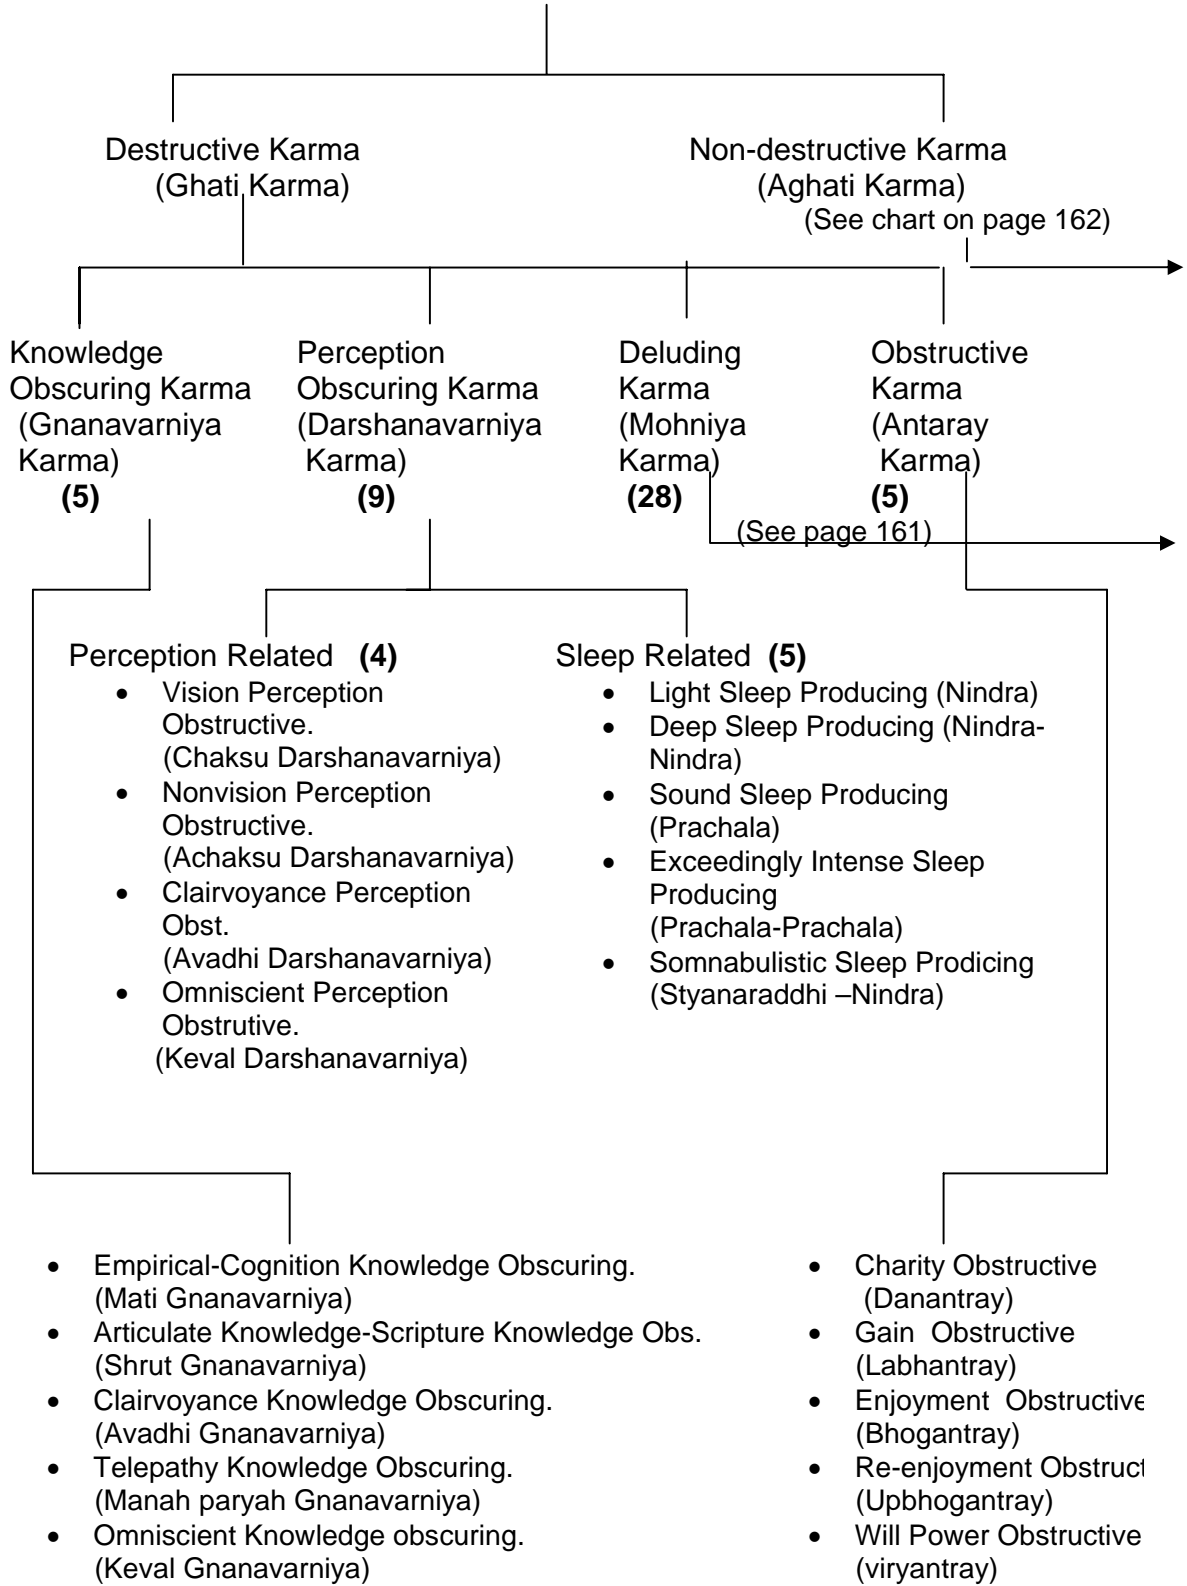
Destructive Karma
(Ghati Karma)

Non-destructive Karma
(Aghati Karma)
(See chart on page 162)

Knowledge Obscuring Karma (Gnanavarniya Karma)
**(5)**

Perception Obscuring Karma (Darshanavarniya Karma)
**(9)**

Deluding Karma (Mohniya Karma)
**(28)**

Obstructive Karma (Antaray Karma)
**(5)**

(See page 161)

Perception Related **(4)**
- Vision Perception Obstructive. (Chaksu Darshanavarniya)
- Nonvision Perception Obstructive. (Achaksu Darshanavarniya)
- Clairvoyance Perception Obst. (Avadhi Darshanavarniya)
- Omniscient Perception Obstrutive. (Keval Darshanavarniya)

Sleep Related **(5)**
- Light Sleep Producing (Nindra)
- Deep Sleep Producing (Nindra-Nindra)
- Sound Sleep Producing (Prachala)
- Exceedingly Intense Sleep Producing (Prachala-Prachala)
- Somnabulistic Sleep Prodicing (Styanaraddhi –Nindra)

- Empirical-Cognition Knowledge Obscuring. (Mati Gnanavarniya)
- Articulate Knowledge-Scripture Knowledge Obs. (Shrut Gnanavarniya)
- Clairvoyance Knowledge Obscuring. (Avadhi Gnanavarniya)
- Telepathy Knowledge Obscuring. (Manah paryah Gnanavarniya)
- Omniscient Knowledge obscuring. (Keval Gnanavarniya)

- Charity Obstructive (Danantray)
- Gain Obstructive (Labhantray)
- Enjoyment Obstructive (Bhogantray)
- Re-enjoyment Obstruct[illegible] (Upbhogantray)
- Will Power Obstructive (viryantray)